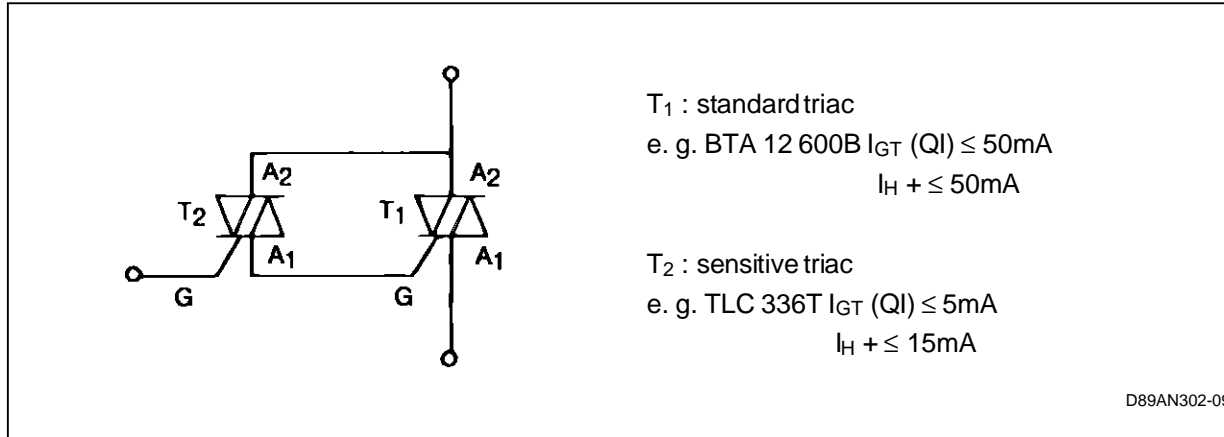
$A_2$
$T_2$
$A_1$
G
$A_2$
$T_1$
$A_1$
G

$T_1$ : standard triac
e. g. BTA 12 600B $I_{GT}$ (QI) $\leq$ 50mA
$I_H$ + $\leq$ 50mA

$T_2$ : sensitive triac
e. g. TLC 336T $I_{GT}$ (QI) $\leq$ 5mA
$I_H$ + $\leq$ 15mA

D89AN302-0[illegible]